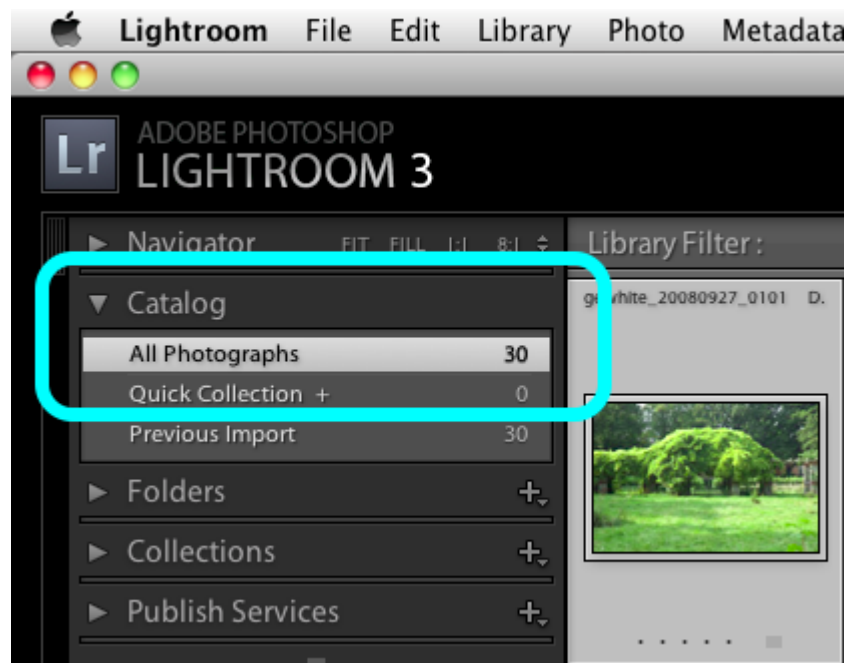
Lightroom File Edit Library Photo Metadata

Lr ADOBE PHOTOSHOP LIGHTROOM 3

Navigator FIT FILL 1:1 8:1

Library Filter :

Catalog

ge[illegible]hite_20080927_0101 D.

All Photographs 30

Quick Collection + 0

Previous Import 30

Folders +

Collections +

Publish Services +